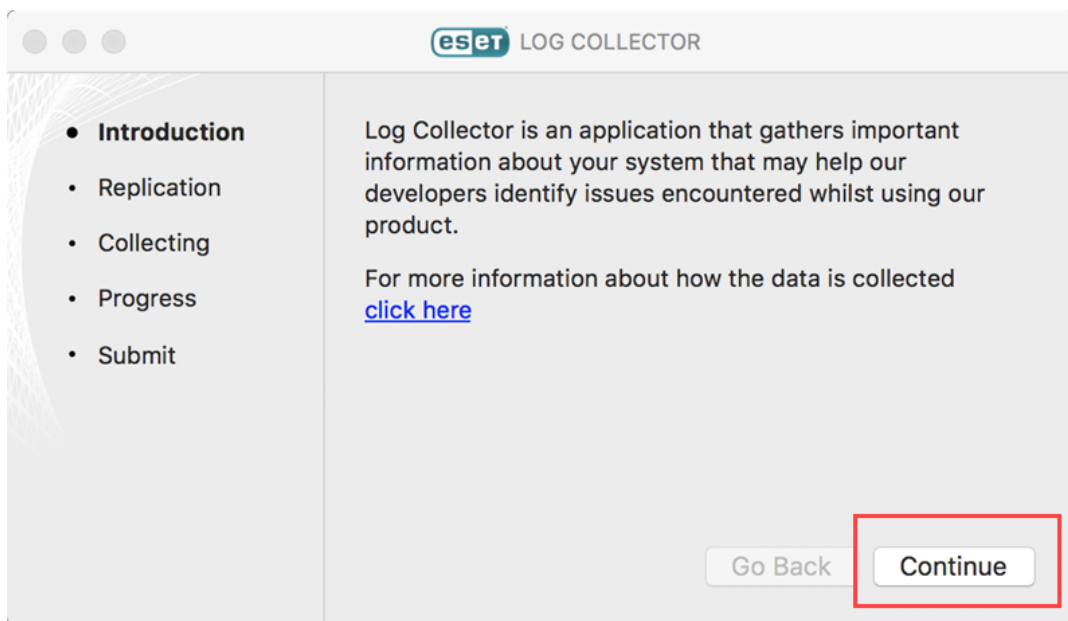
eset LOG COLLECTOR

- Introduction
- Replication
- Collecting
- Progress
- Submit

Log Collector is an application that gathers important information about your system that may help our developers identify issues encountered whilst using our product.

For more information about how the data is collected click here

Go Back

Continue